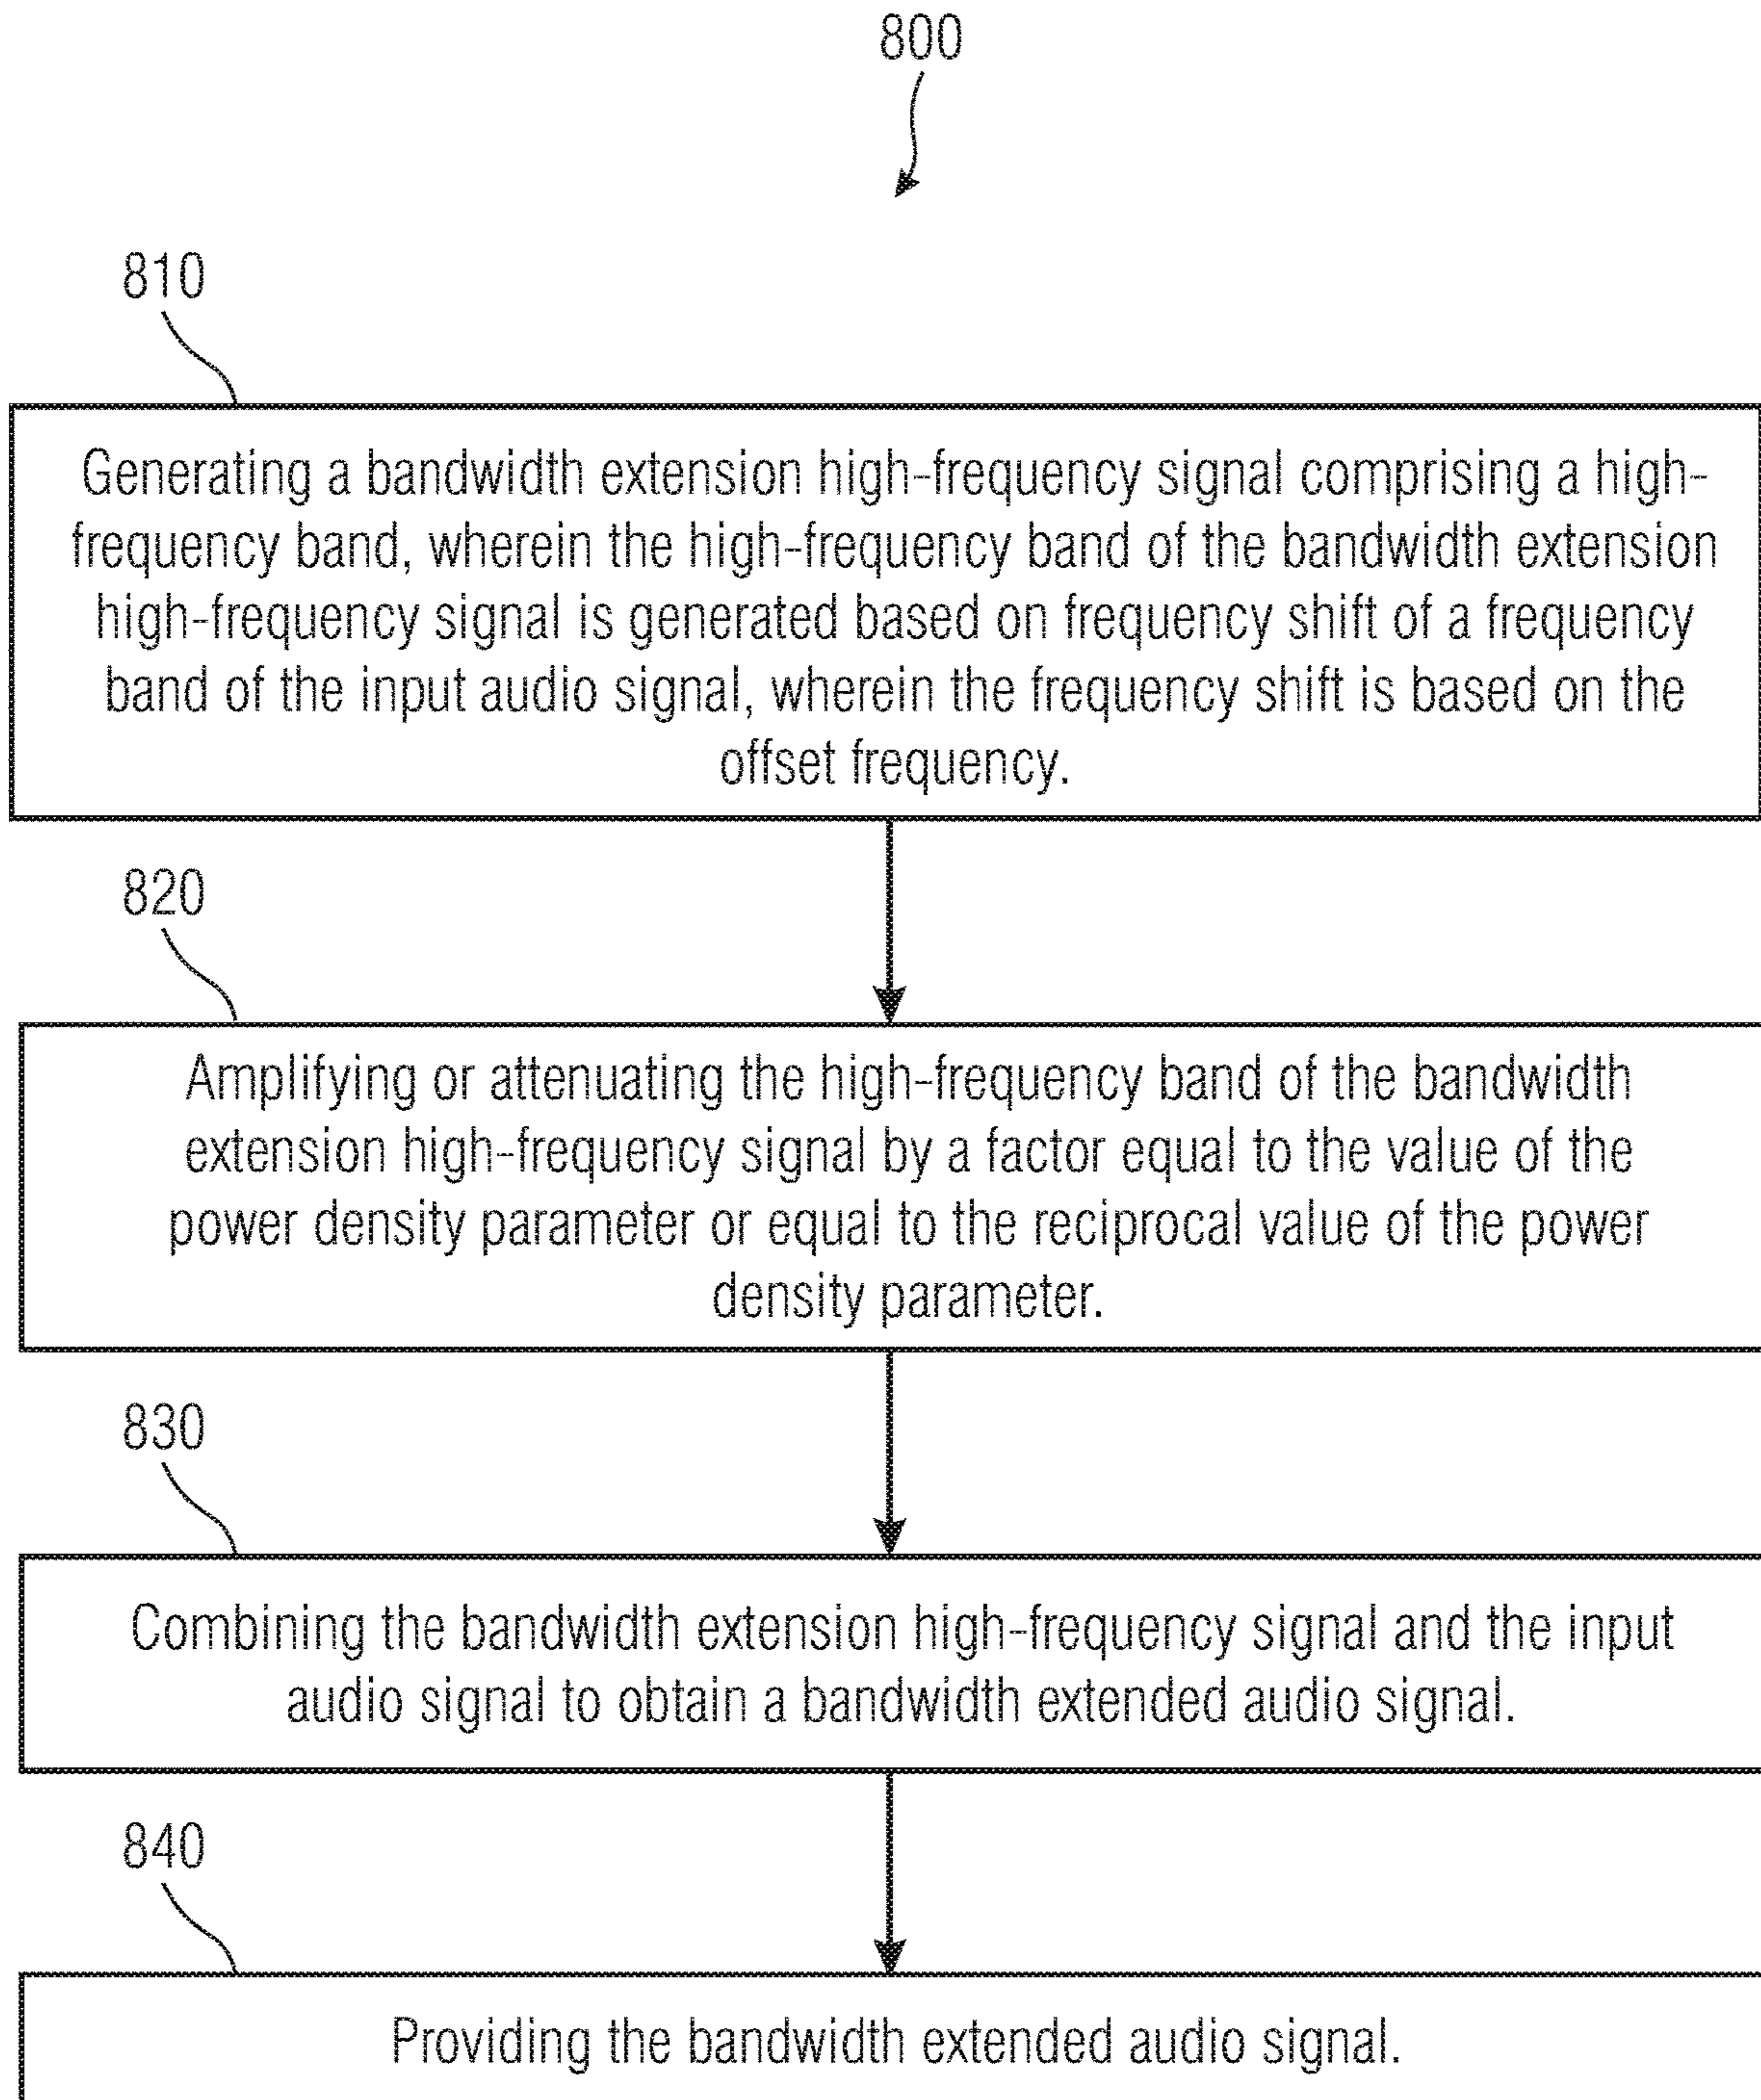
800

810

Generating a bandwidth extension high-frequency signal comprising a high-frequency band, wherein the high-frequency band of the bandwidth extension high-frequency signal is generated based on frequency shift of a frequency band of the input audio signal, wherein the frequency shift is based on the offset frequency.

820

Amplifying or attenuating the high-frequency band of the bandwidth extension high-frequency signal by a factor equal to the value of the power density parameter or equal to the reciprocal value of the power density parameter.

830

Combining the bandwidth extension high-frequency signal and the input audio signal to obtain a bandwidth extended audio signal.

840

Providing the bandwidth extended audio signal.